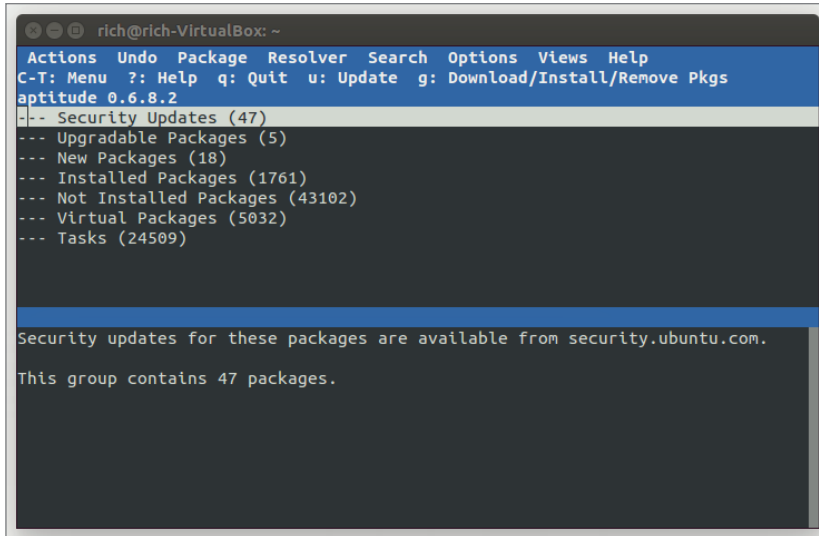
rich@rich-VirtualBox: ~

Actions Undo Package Resolver Search Options Views Help
C-T: Menu ?: Help q: Quit u: Update g: Download/Install/Remove Pkgs
aptitude 0.6.8.2
--- Security Updates (47)
--- Upgradable Packages (5)
--- New Packages (18)
--- Installed Packages (1761)
--- Not Installed Packages (43102)
--- Virtual Packages (5032)
--- Tasks (24509)

Security updates for these packages are available from security.ubuntu.com.

This group contains 47 packages.